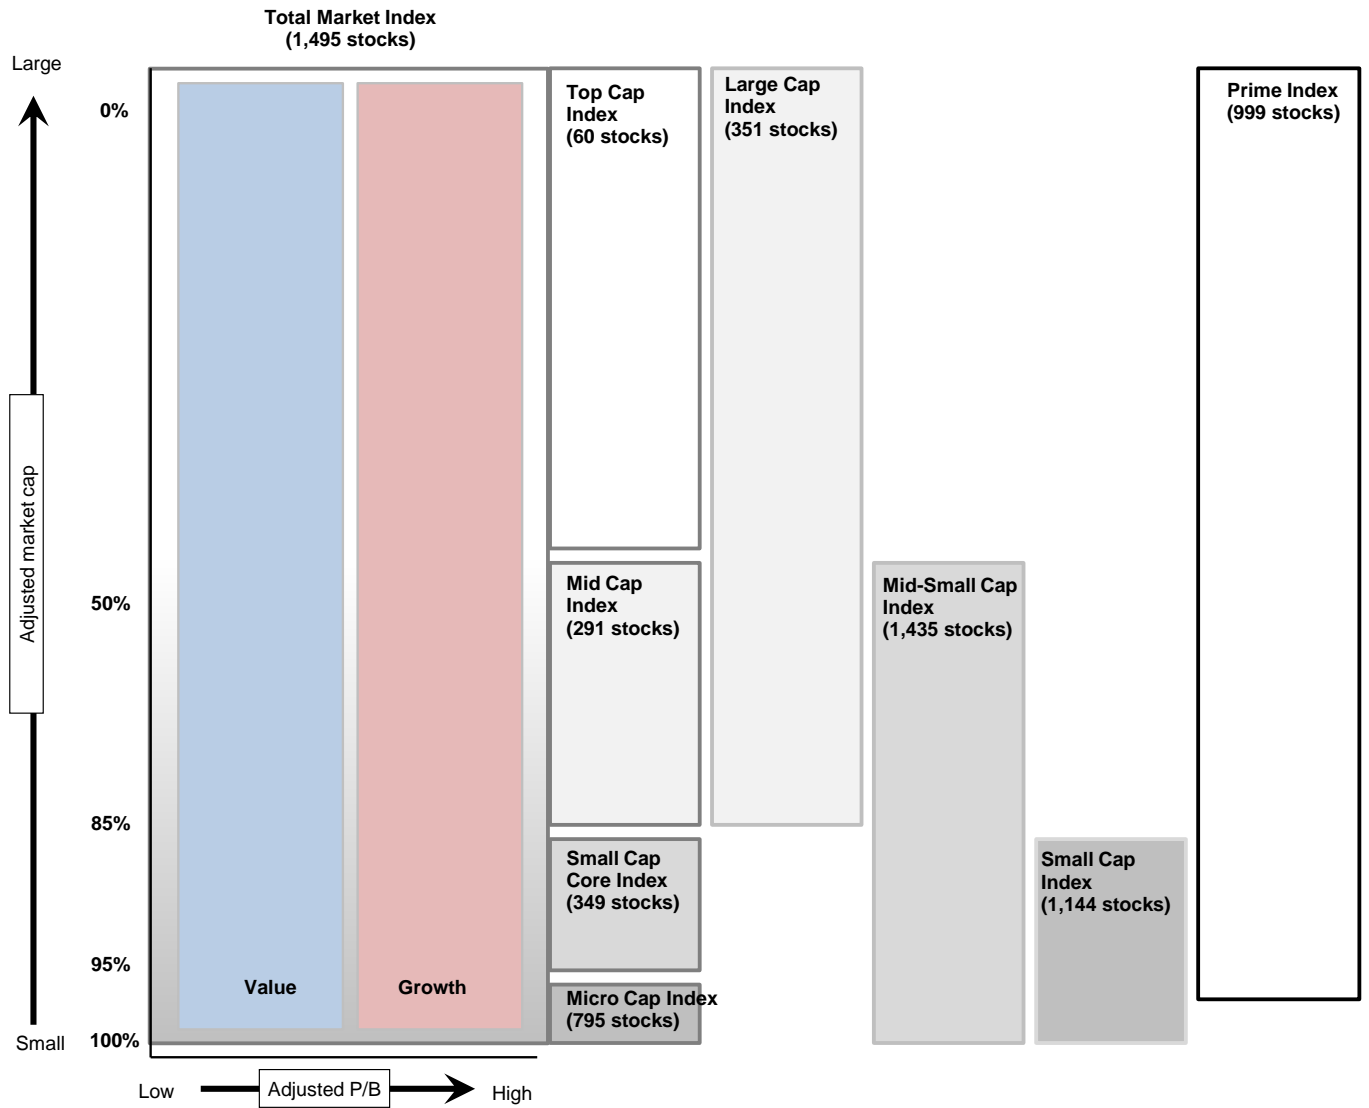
Total Market Index
(1,495 stocks)

Large

0%

Adjusted market cap

50%

85%

95%

Small

100%

Value

Growth

Low

Adjusted P/B

High

Top Cap Index
(60 stocks)

Mid Cap Index
(291 stocks)

Small Cap Core Index
(349 stocks)

Micro Cap Index
(795 stocks)

Large Cap Index
(351 stocks)

Mid-Small Cap Index
(1,435 stocks)

Small Cap Index
(1,144 stocks)

Prime Index
(999 stocks)